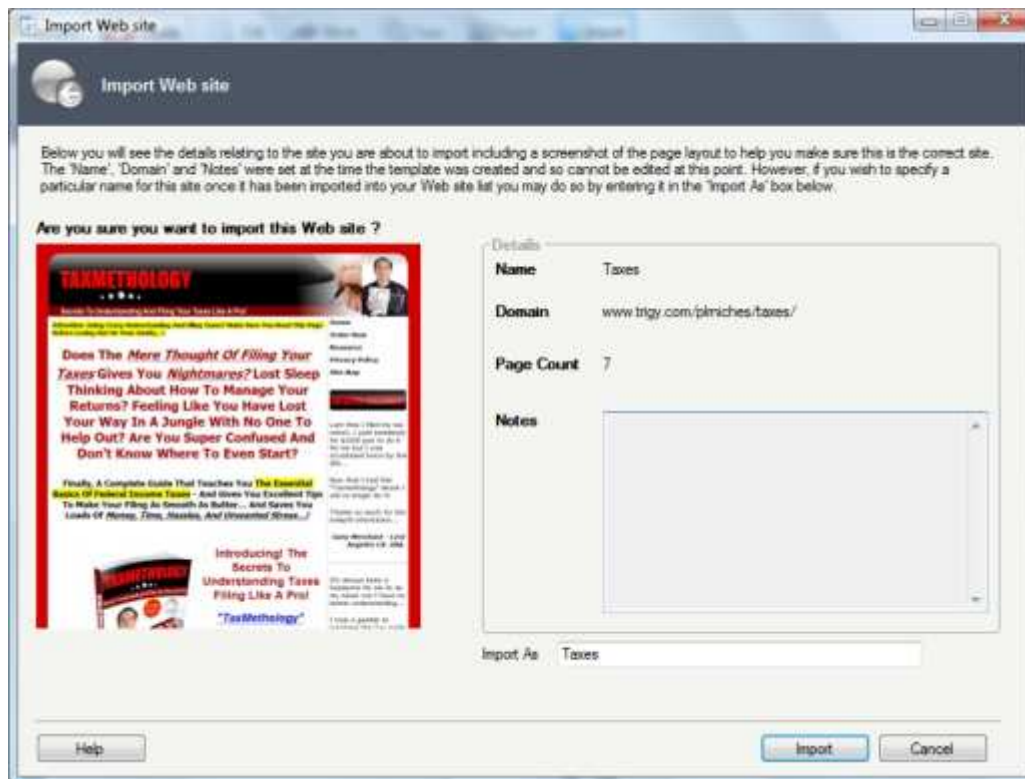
Import Web site

Import Web site

Below you will see the details relating to the site you are about to import including a screenshot of the page layout to help you make sure this is the correct site. The 'Name', 'Domain' and 'Notes' were set at the time the template was created and so cannot be edited at this point. However, if you wish to specify a particular name for this site once it has been imported into your Web site list you may do so by entering it in the "Import As" box below.

Are you sure you want to import this Web site ?

TAXMETHOLOGY

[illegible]

Does The Mere Thought Of Filing Your Taxes Gives You Nightmares? Lost Sleep Thinking About How To Manage Your Returns? Feeling Like You Have Lost Your Way In A Jungle With No One To Help Out? Are You Super Confused And Don't Know Where To Even Start?

Finally, A Complete Guide That Teaches You The Essential Basics Of Federal Income Taxes - And Gives You Excellent Tips To Make Your Filing As Smooth As Butter... And Saves You Loads Of Money, Time, Hassles, And Unwanted Stress...!

Introducing! The Secrets To Understanding Taxes Filing Like A Pro!

"TaxMethology"

Details

Name Taxes

Domain www.trigy.com/plrniches/taxes/

Page Count 7

Notes

Import As Taxes

Help

Import

Cancel